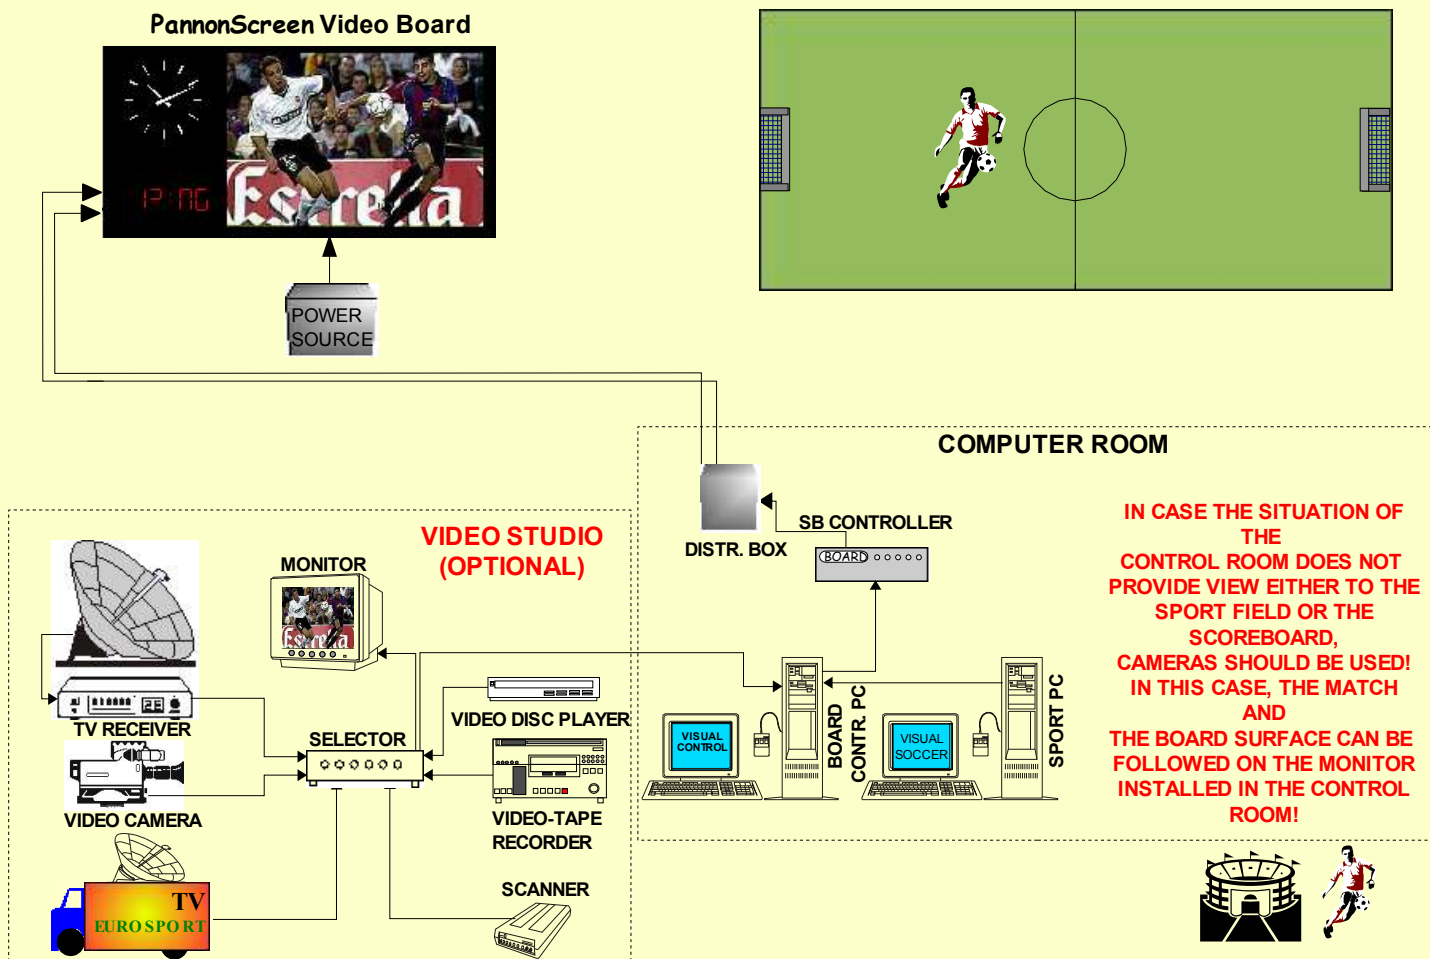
PannonScreen Video Board

P:NG

Estrella

POWER SOURCE

COMPUTER ROOM

DISTR. BOX

SB CONTROLLER

BOARD

IN CASE THE SITUATION OF THE CONTROL ROOM DOES NOT PROVIDE VIEW EITHER TO THE SPORT FIELD OR THE SCOREBOARD, CAMERAS SHOULD BE USED! IN THIS CASE, THE MATCH AND THE BOARD SURFACE CAN BE FOLLOWED ON THE MONITOR INSTALLED IN THE CONTROL ROOM!

VIDEO STUDIO (OPTIONAL)

MONITOR

TV RECEIVER

VIDEO CAMERA

SELECTOR

VIDEO DISC PLAYER

VIDEO-TAPE RECORDER

SCANNER

VISUAL CONTROL

BOARD CONTR. PC

VISUAL SOCCER

SPORT PC

TV EUROSPORT